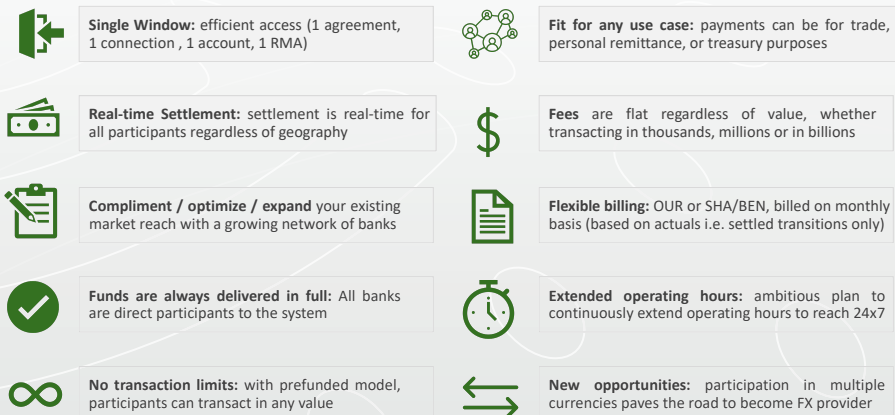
**Single Window:** efficient access (1 agreement, 1 connection , 1 account, 1 RMA)

**Real-time Settlement:** settlement is real-time for all participants regardless of geography

**Compliment / optimize / expand** your existing market reach with a growing network of banks

**Funds are always delivered in full:** All banks are direct participants to the system

**No transaction limits:** with prefunded model, participants can transact in any value

**Fit for any use case:** payments can be for trade, personal remittance, or treasury purposes

$

**Fees** are flat regardless of value, whether transacting in thousands, millions or in billions

**Flexible billing:** OUR or SHA/BEN, billed on monthly basis (based on actuals i.e. settled transitions only)

**Extended operating hours:** ambitious plan to continuously extend operating hours to reach 24x7

**New opportunities:** participation in multiple currencies paves the road to become FX provider